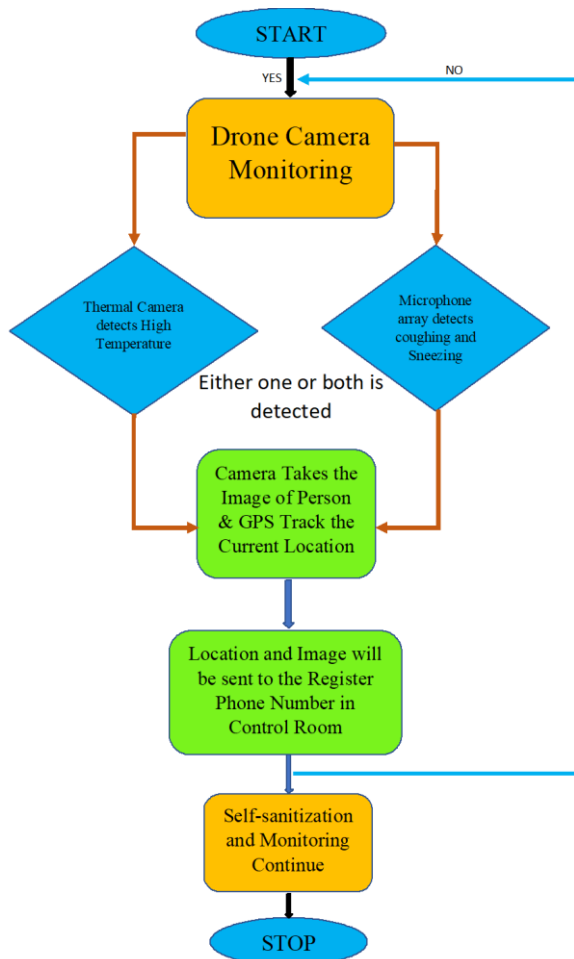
START

YES

NO

Drone Camera Monitoring

Thermal Camera detects High Temperature

Microphone array detects coughing and Sneezing

Either one or both is detected

Camera Takes the Image of Person & GPS Track the Current Location

Location and Image will be sent to the Register Phone Number in Control Room

Self-sanitization and Monitoring Continue

STOP